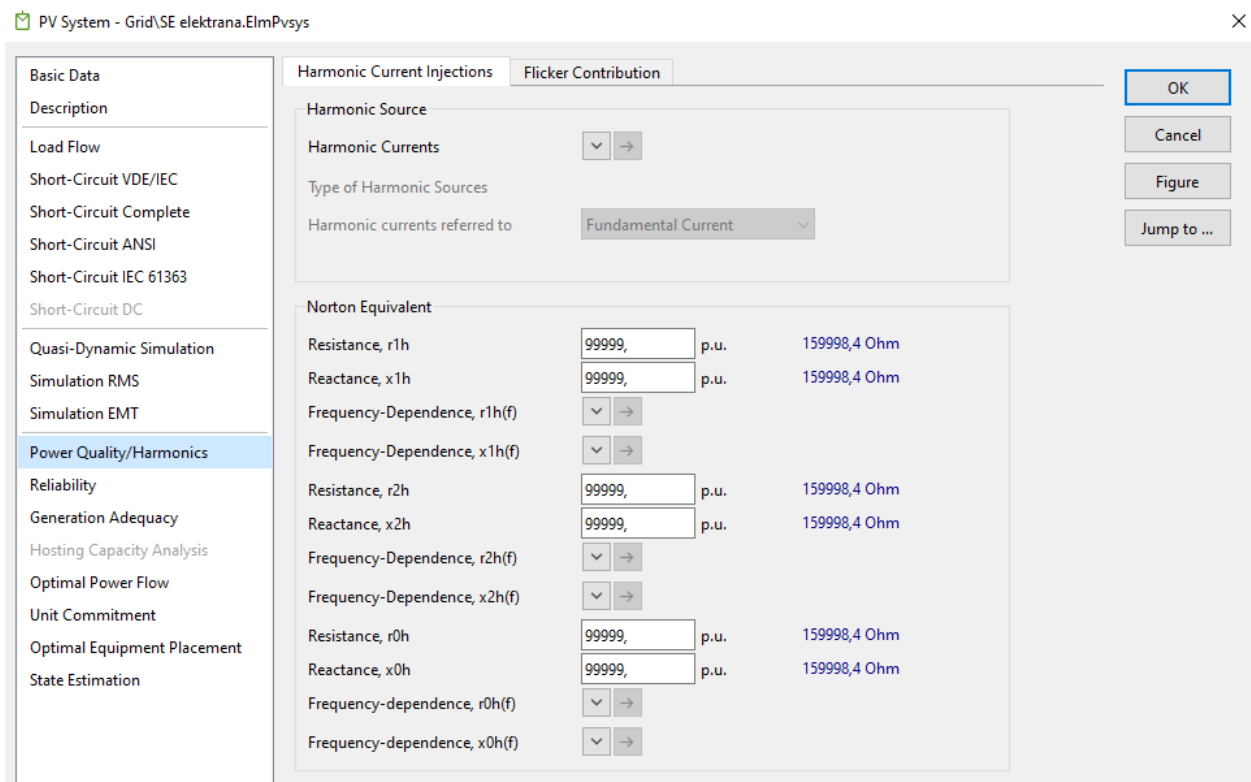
PV System - Grid\SE elektrana.ElmPvsys

Basic Data
Description
Load Flow
Short-Circuit VDE/IEC
Short-Circuit Complete
Short-Circuit ANSI
Short-Circuit IEC 61363
Short-Circuit DC
Quasi-Dynamic Simulation
Simulation RMS
Simulation EMT
Power Quality/Harmonics
Reliability
Generation Adequacy
Hosting Capacity Analysis
Optimal Power Flow
Unit Commitment
Optimal Equipment Placement
State Estimation

Harmonic Current Injections
Flicker Contribution

Harmonic Source
Harmonic Currents
Type of Harmonic Sources
Harmonic currents referred to Fundamental Current

Norton Equivalent
Resistance, r1h 99999, p.u. 159998,4 Ohm
Reactance, x1h 99999, p.u. 159998,4 Ohm
Frequency-Dependence, r1h(f)
Frequency-Dependence, x1h(f)
Resistance, r2h 99999, p.u. 159998,4 Ohm
Reactance, x2h 99999, p.u. 159998,4 Ohm
Frequency-Dependence, r2h(f)
Frequency-Dependence, x2h(f)
Resistance, r0h 99999, p.u. 159998,4 Ohm
Reactance, x0h 99999, p.u. 159998,4 Ohm
Frequency-dependence, r0h(f)
Frequency-dependence, x0h(f)

OK
Cancel
Figure
Jump to ...